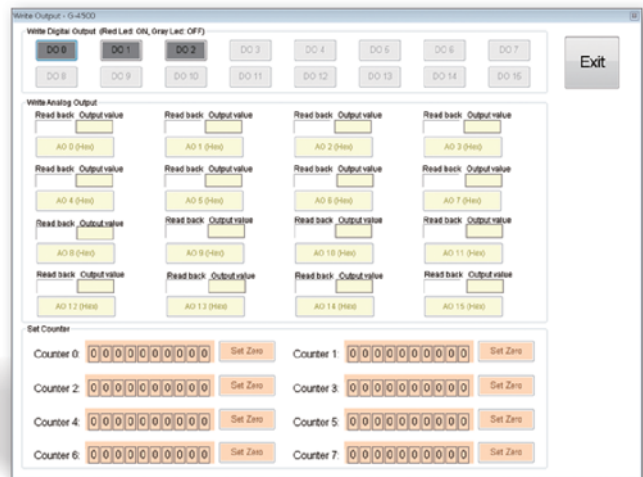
Write Output - G-4500

Write Digital Output (Red Led: ON, Gray Led: OFF)

DO 0 DO 1 DO 2 DO 3 DO 4 DO 5 DO 6 DO 7

DO 8 DO 9 DO 10 DO 11 DO 12 DO 13 DO 14 DO 15

Exit

Write Analog Output

Read back Output value
AO 0 (Hex)

Read back Output value
AO 1 (Hex)

Read back Output value
AO 2 (Hex)

Read back Output value
AO 3 (Hex)

Read back Output value
AO 4 (Hex)

Read back Output value
AO 5 (Hex)

Read back Output value
AO 6 (Hex)

Read back Output value
AO 7 (Hex)

Read back Output value
AO 8 (Hex)

Read back Output value
AO 9 (Hex)

Read back Output value
AO 10 (Hex)

Read back Output value
AO 11 (Hex)

Read back Output value
AO 12 (Hex)

Read back Output value
AO 13 (Hex)

Read back Output value
AO 14 (Hex)

Read back Output value
AO 15 (Hex)

Set Counter

Counter 0: 0 0 0 0 0 0 0 0 0 0 Set Zero

Counter 1: 0 0 0 0 0 0 0 0 0 0 Set Zero

Counter 2: 0 0 0 0 0 0 0 0 0 0 Set Zero

Counter 3: 0 0 0 0 0 0 0 0 0 0 Set Zero

Counter 4: 0 0 0 0 0 0 0 0 0 0 Set Zero

Counter 5: 0 0 0 0 0 0 0 0 0 0 Set Zero

Counter 6: 0 0 0 0 0 0 0 0 0 0 Set Zero

Counter 7: 0 0 0 0 0 0 0 0 0 0 Set Zero